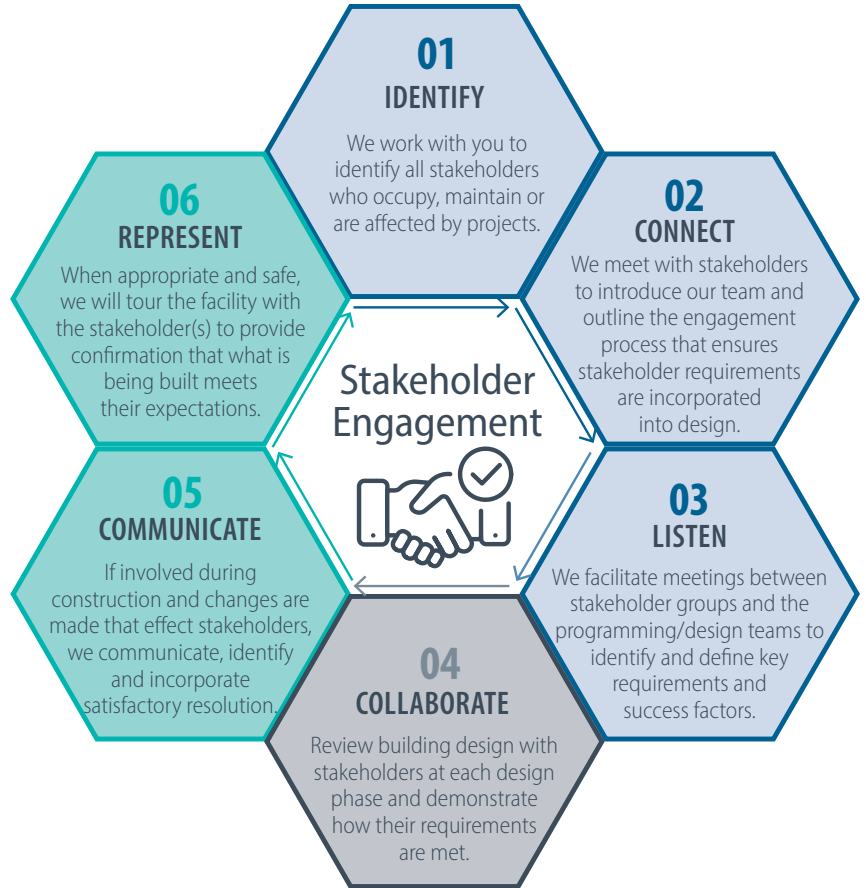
Stakeholder Engagement

01
IDENTIFY
We work with you to identify all stakeholders who occupy, maintain or are affected by projects.

02
CONNECT
We meet with stakeholders to introduce our team and outline the engagement process that ensures stakeholder requirements are incorporated into design.

03
LISTEN
We facilitate meetings between stakeholder groups and the programming/design teams to identify and define key requirements and success factors.

04
COLLABORATE
Review building design with stakeholders at each design phase and demonstrate how their requirements are met.

05
COMMUNICATE
If involved during construction and changes are made that effect stakeholders, we communicate, identify and incorporate satisfactory resolution.

06
REPRESENT
When appropriate and safe, we will tour the facility with the stakeholder(s) to provide confirmation that what is being built meets their expectations.